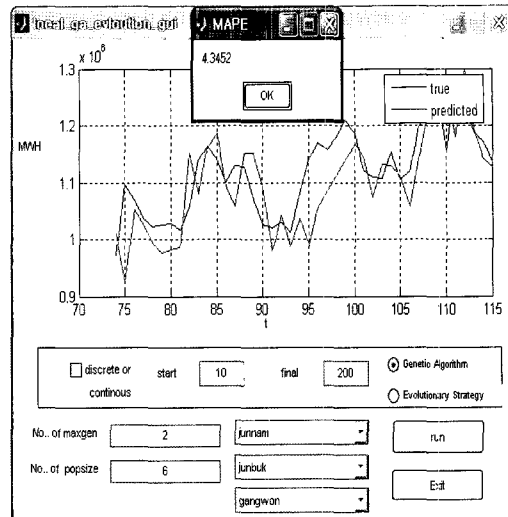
local_ga_evolution_gui

MAPE

4.3452

OK

$\times 10^6$

1.3

1.2

1.1

1

0.9

MWH

70 75 80 85 90 95 100 105 110 115

t

true

predicted

discrete or continous

start

10

final

200

Genetic Algorithm

Evolutionary Strategy

No.. of maxgen

2

No.. of popsize

6

junnam

junbuk

gangwon

run

Exit